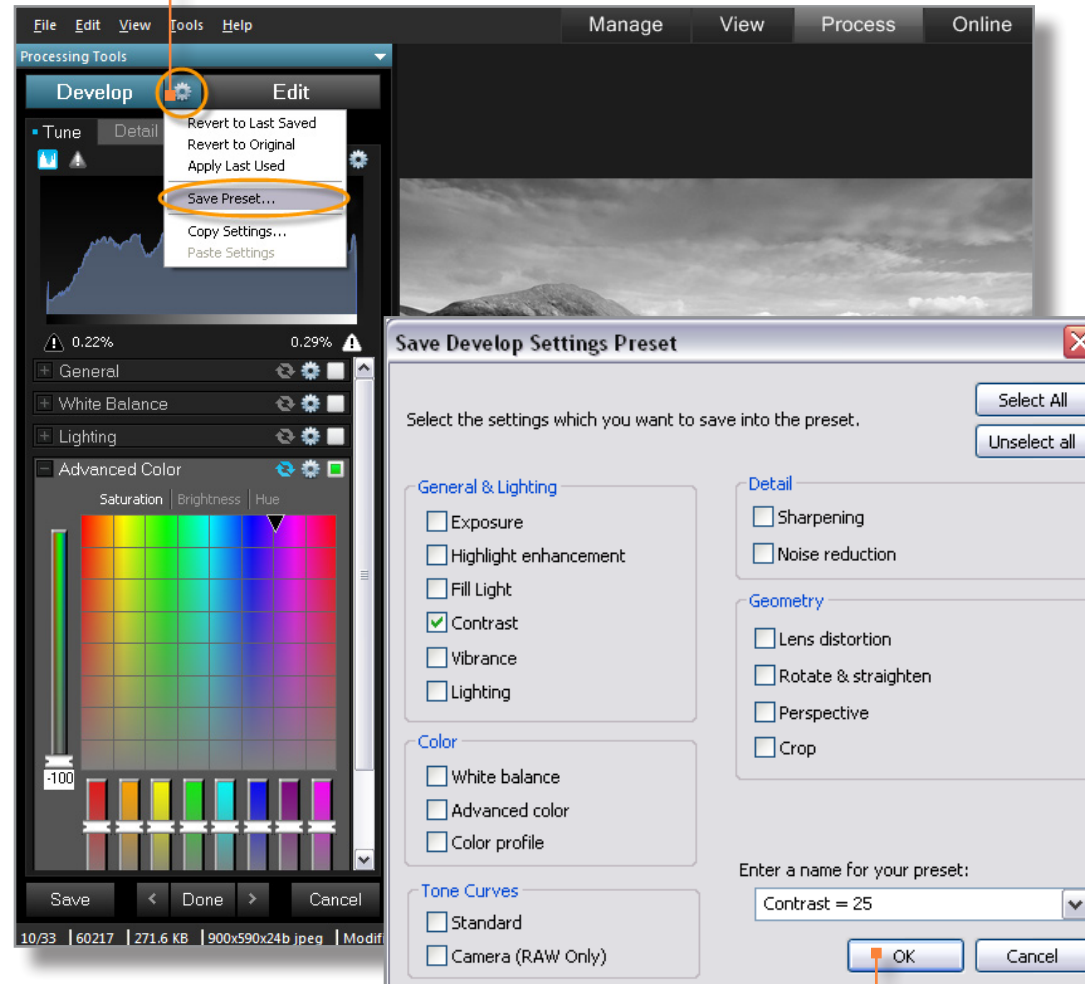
File Edit View Tools Help

Manage View Process Online

Processing Tools

Develop Edit

Tune Detail

Revert to Last Saved
Revert to Original
Apply Last Used
Save Preset...
Copy Settings...
Paste Settings

0.22% 0.29%

General

White Balance

Lighting

Advanced Color

Saturation | Brightness | Hue

-100

Save Done Cancel

10/33 | 60217 | 271.6 KB | 900x590x24b jpeg | Modif

Save Develop Settings Preset

Select the settings which you want to save into the preset.

Select All

Unselect all

General & Lighting
Exposure
Highlight enhancement
Fill Light
Contrast
Vibrance
Lighting

Color
White balance
Advanced color
Color profile

Tone Curves
Standard
Camera (RAW Only)

Detail
Sharpening
Noise reduction

Geometry
Lens distortion
Rotate & straighten
Perspective
Crop

Enter a name for your preset:

Contrast = 25

OK Cancel